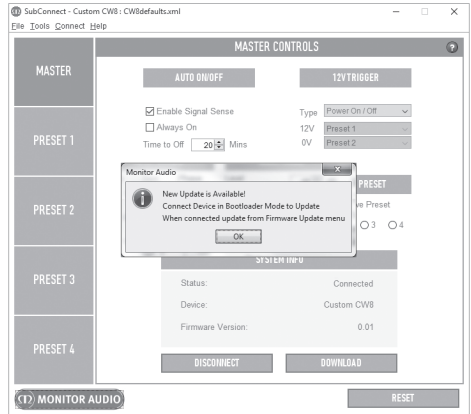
SubConnect - Custom CW8 : CW8defaults.xml
File Tools Connect Help

MASTER CONTROLS

MASTER

AUTO ON/OFF

12V TRIGGER

☑ Enable Signal Sense
☐ Always On
Time to Off 20 Mins

Type Power On / Off
12V Preset 1
0V Preset 2

PRESET 1

PRESET 2

PRESET 3

PRESET 4

Monitor Audio
New Update is Available!
Connect Device in Bootloader Mode to Update
When connected update from Firmware Update menu
OK

PRESET
ve Preset
○3 ○4

SYSTEM INFO

Status: Connected
Device: Custom CW8
Firmware Version: 0.01

DISCONNECT
DOWNLOAD

MONITOR AUDIO

RESET